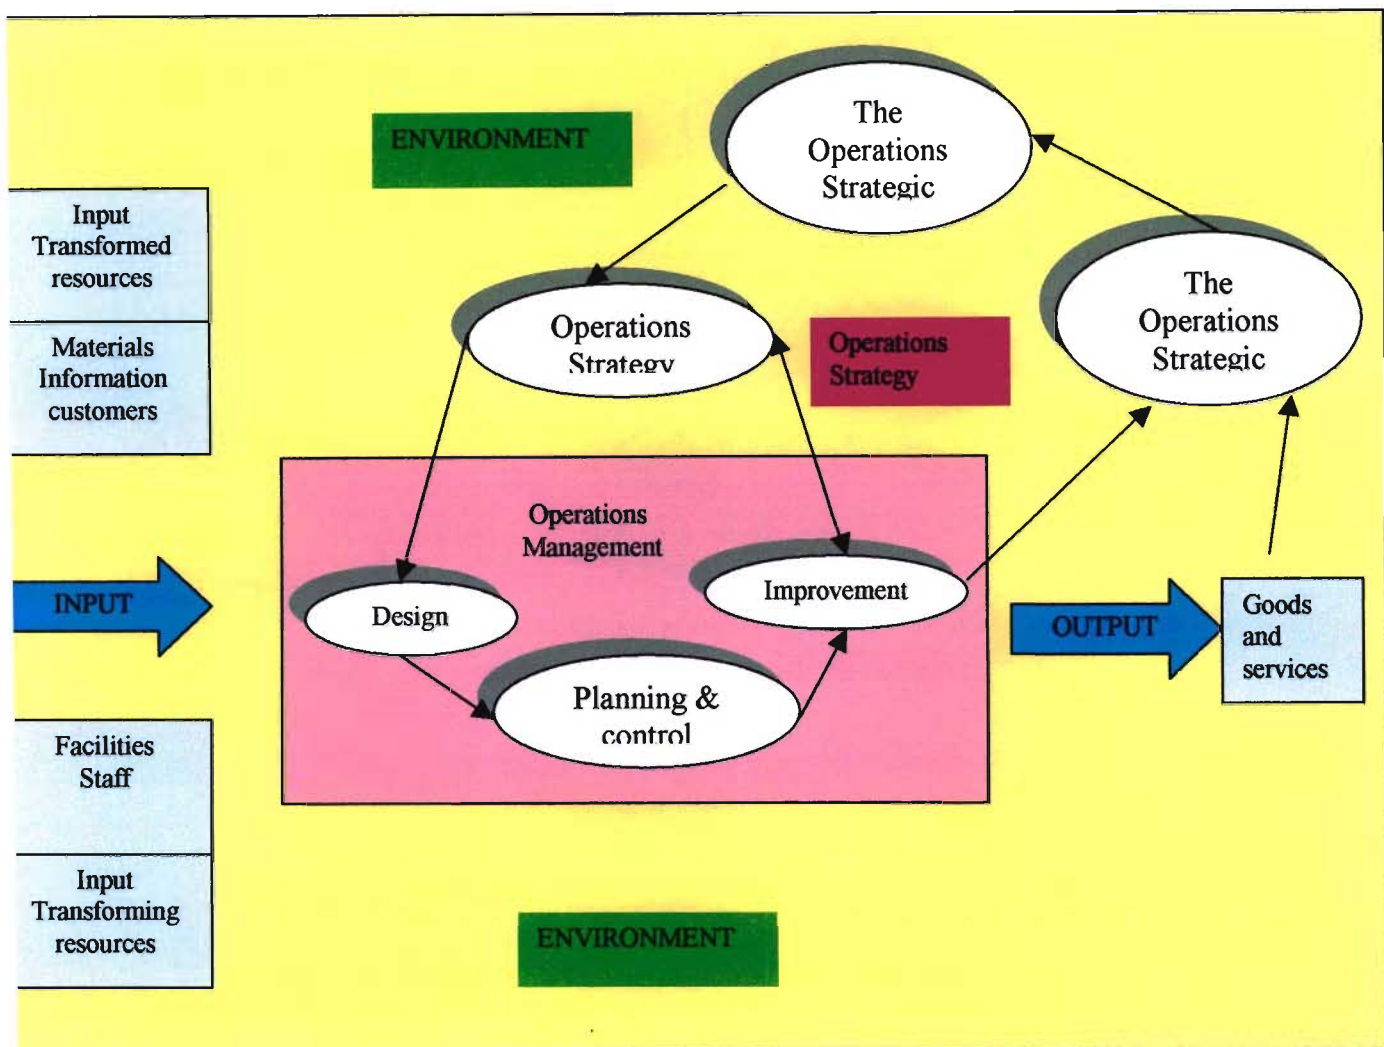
ENVIRONMENT

The Operations Strategic

Input Transformed resources

Materials Information customers

Operations Strategy

Operations Strategy

The Operations Strategic

Operations Management

INPUT

Design

Improvement

OUTPUT

Goods and services

Planning & control

Facilities Staff

Input Transforming resources

ENVIRONMENT